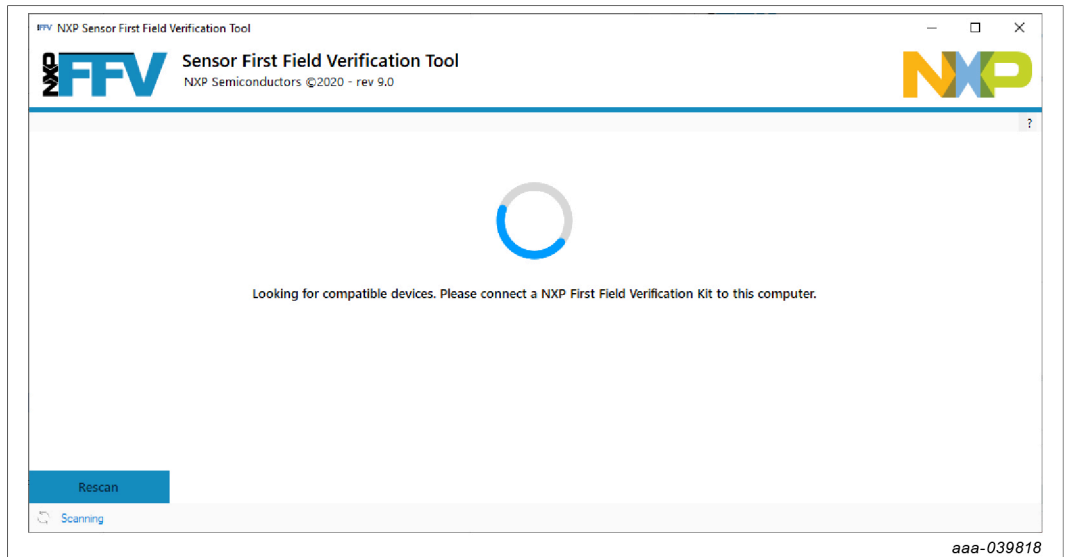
FFV NXP Sensor First Field Verification Tool

NXP FFV

Sensor First Field Verification Tool

NXP Semiconductors ©2020 - rev 9.0

NXP

?

Looking for compatible devices. Please connect a NXP First Field Verification Kit to this computer.

Rescan

Scanning

aaa-039818